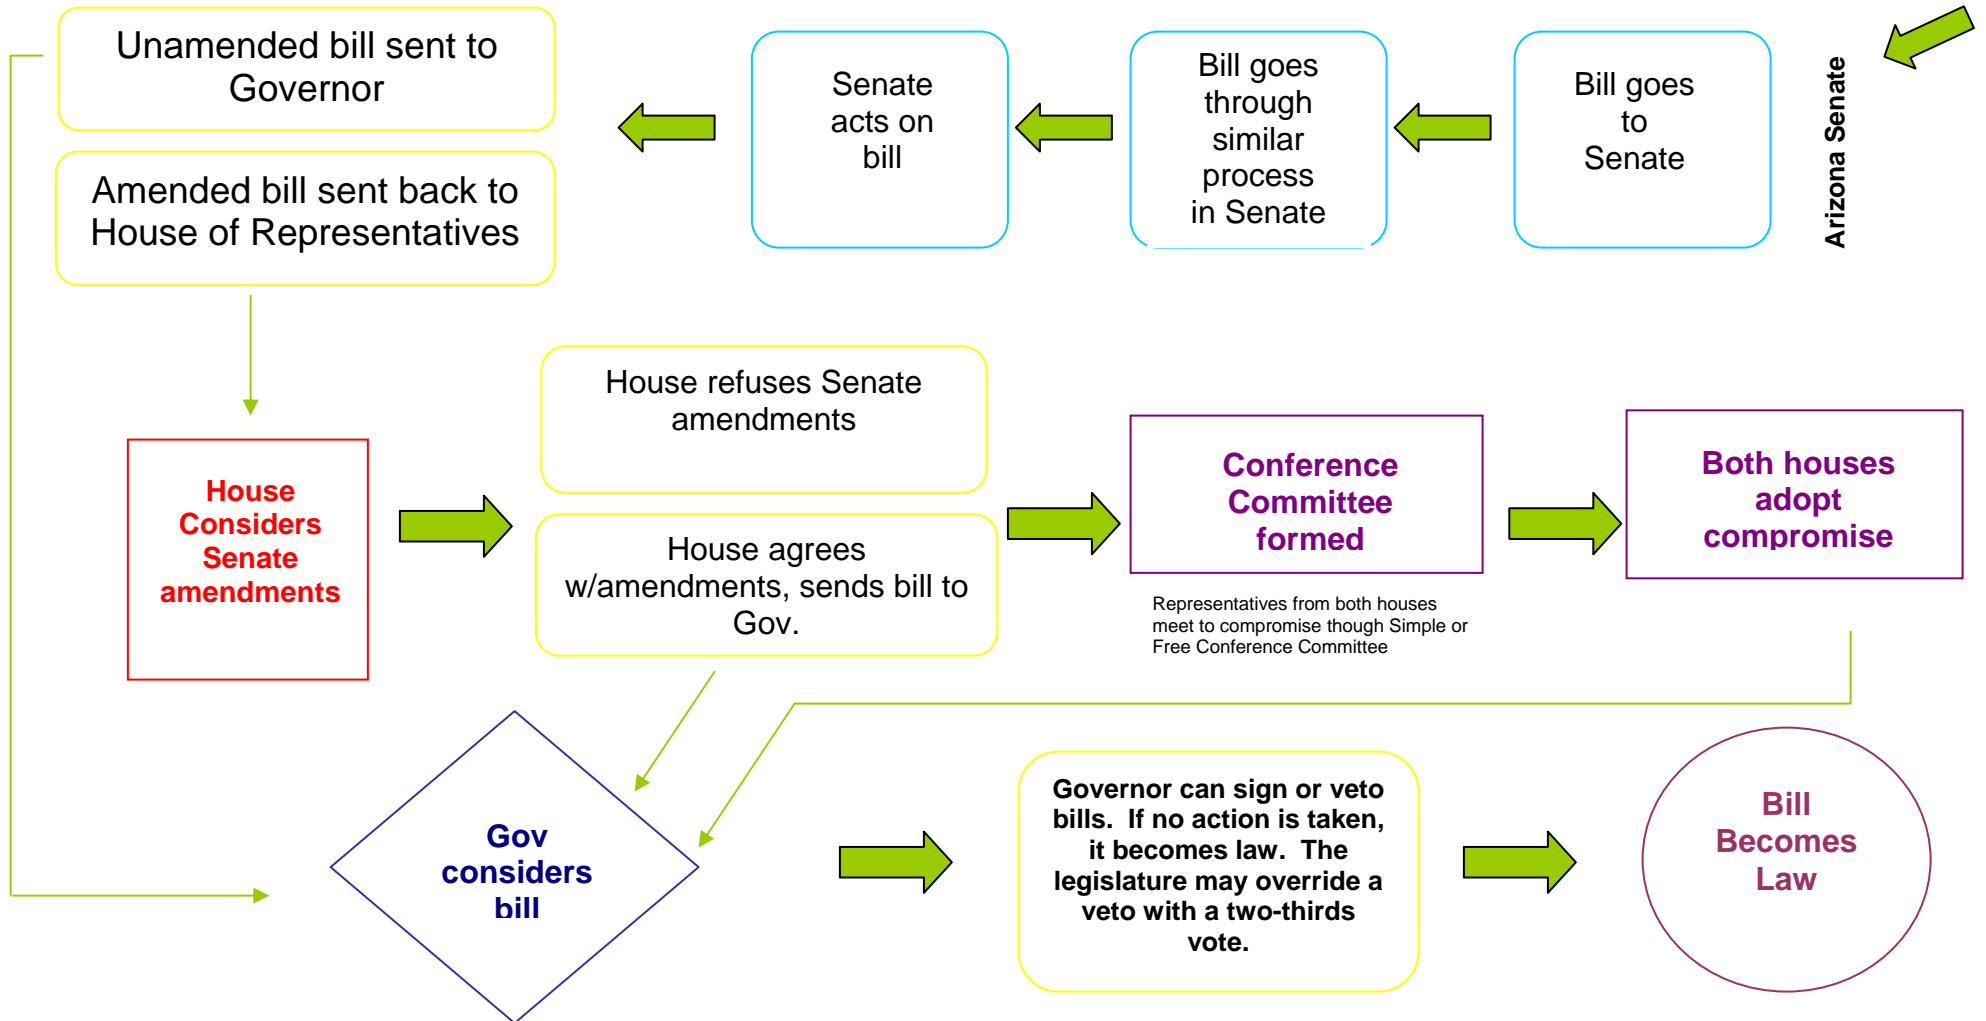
Arizona Senate

Bill goes to Senate

Bill goes through similar process in Senate

Senate acts on bill

Unamended bill sent to Governor

Amended bill sent back to House of Representatives

House Considers Senate amendments

House refuses Senate amendments

House agrees w/amendments, sends bill to Gov.

Conference Committee formed

Representatives from both houses meet to compromise though Simple or Free Conference Committee

Both houses adopt compromise

Gov considers bill

Governor can sign or veto bills. If no action is taken, it becomes law. The legislature may override a veto with a two-thirds vote.

Bill Becomes Law